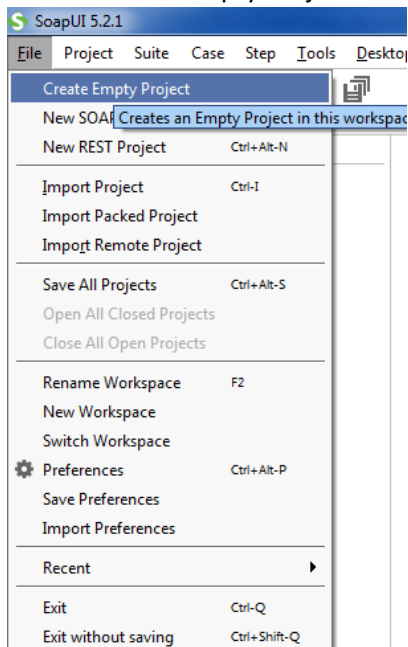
SoapUI 5.2.1

File Project Suite Case Step Tools Deskto

Create Empty Project
New SOAF Creates an Empty Project in this workspac
New REST Project Ctrl+Alt-N

Import Project Ctrl-I
Import Packed Project
Import Remote Project

Save All Projects Ctrl+Alt-S
Open All Closed Projects
Close All Open Projects

Rename Workspace F2
New Workspace
Switch Workspace
Preferences Ctrl+Alt-P
Save Preferences
Import Preferences

Recent

Exit Ctrl-Q
Exit without saving Ctrl+Shift-Q